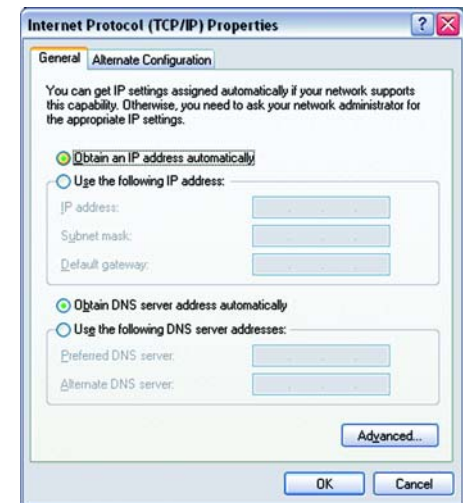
Internet Protocol (TCP/IP) Properties

?

General | Alternate Configuration

You can get IP settings assigned automatically if your network supports this capability. Otherwise, you need to ask your network administrator for the appropriate IP settings.

Obtain an IP address automatically

Use the following IP address:

IP address:

Subnet mask:

Default gateway:

Obtain DNS server address automatically

Use the following DNS server addresses:

Preferred DNS server:

Alternate DNS server:

Advanced...

OK

Cancel